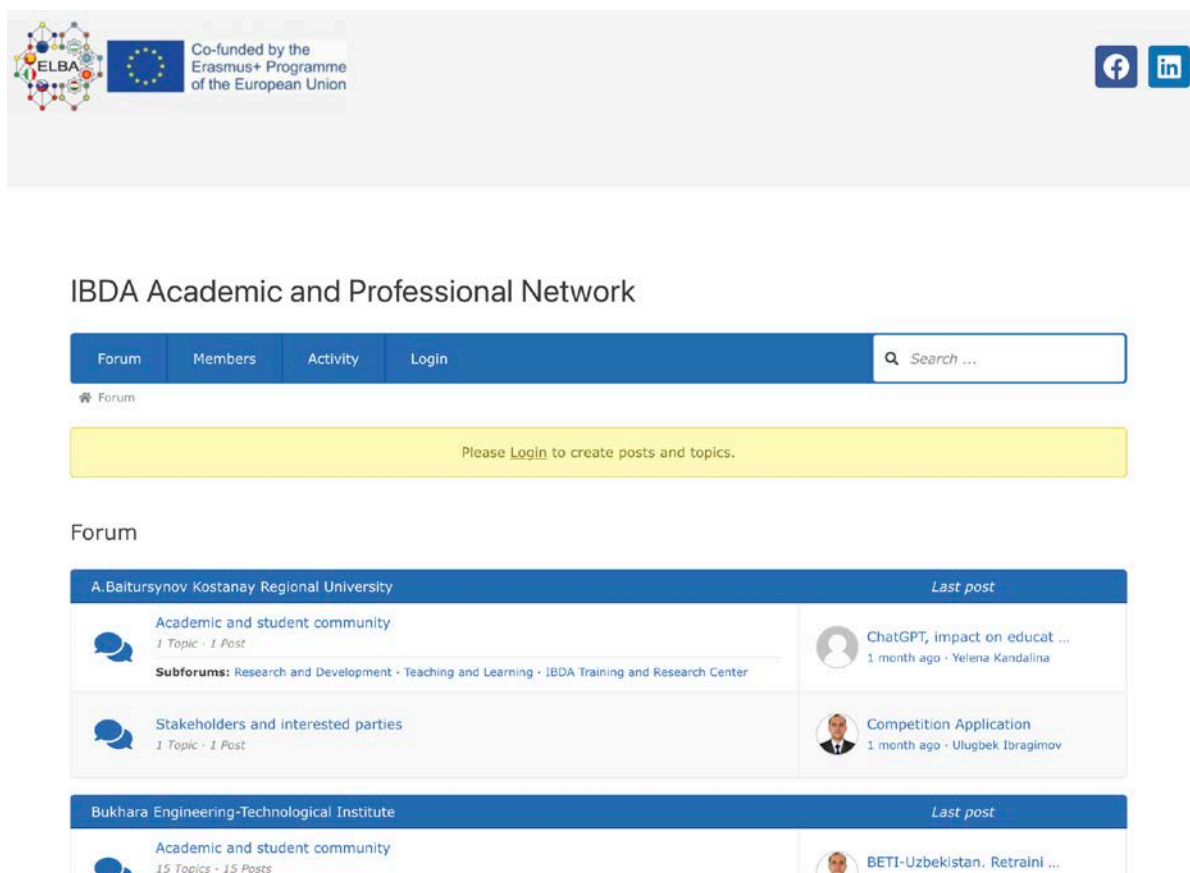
ELBA

Co-funded by the Erasmus+ Programme of the European Union

IBDA Academic and Professional Network

Forum
Members
Activity
Login
Search ...

Forum

Please Login to create posts and topics.

Forum

| A.Baitursynov Kostanay Regional University | Last post |
|---|---|
| Academic and student community 1 Topic · 1 Post Subforums: Research and Development · Teaching and Learning · IBDA Training and Research Center | ChatGPT, impact on educat ... 1 month ago · Yelena Kandalina |
| Stakeholders and interested parties 1 Topic · 1 Post | Competition Application 1 month ago · Ulugbek Ibragimov |

| Bukhara Engineering-Technological Institute | Last post |
|---|---|
| Academic and student community 15 Topics · 15 Posts | BETI-Uzbekistan. Retraini ... |